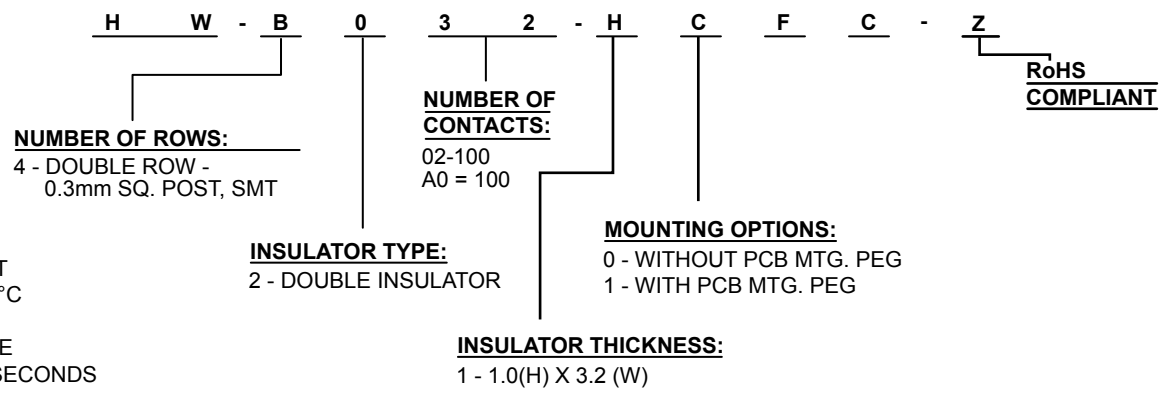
H W - B 0 3 2 - H C F C - Z

RoHS COMPLIANT

NUMBER OF CONTACTS:
02-100
A0 = 100

NUMBER OF ROWS:
4 - DOUBLE ROW - 0.3mm SQ. POST, SMT

T
°C

E
SECONDS

INSULATOR TYPE:
2 - DOUBLE INSULATOR

MOUNTING OPTIONS:
0 - WITHOUT PCB MTG. PEG
1 - WITH PCB MTG. PEG

INSULATOR THICKNESS:
1 - 1.0(H) X 3.2 (W)